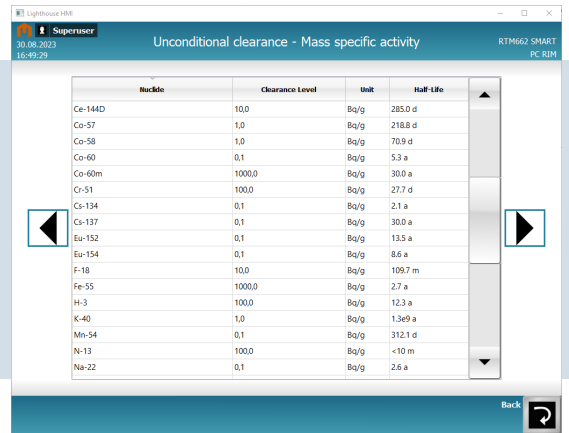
Lighthouse HMI

Superuser
30.08.2023
16:49:29

Unconditional clearance - Mass specific activity

RTM662 SMART
PC RIM

| Nuclide | Clearance Level | Unit | Half-Life |
|---|---|---|---|
| Ce-144D | 10,0 | Bq/g | 285.0 d |
| Co-57 | 1,0 | Bq/g | 218.8 d |
| Co-58 | 1,0 | Bq/g | 70.9 d |
| Co-60 | 0,1 | Bq/g | 5.3 a |
| Co-60m | 1000,0 | Bq/g | 30.0 a |
| Cr-51 | 100,0 | Bq/g | 27.7 d |
| Cs-134 | 0,1 | Bq/g | 2.1 a |
| Cs-137 | 0,1 | Bq/g | 30.0 a |
| Eu-152 | 0,1 | Bq/g | 13.5 a |
| Eu-154 | 0,1 | Bq/g | 8.6 a |
| F-18 | 10,0 | Bq/g | 109.7 m |
| Fe-55 | 1000,0 | Bq/g | 2.7 a |
| H-3 | 100,0 | Bq/g | 12.3 a |
| K-40 | 1,0 | Bq/g | 1.3e9 a |
| Mn-54 | 0,1 | Bq/g | 312.1 d |
| N-13 | 100,0 | Bq/g | <10 m |
| Na-22 | 0,1 | Bq/g | 2.6 a |

Back